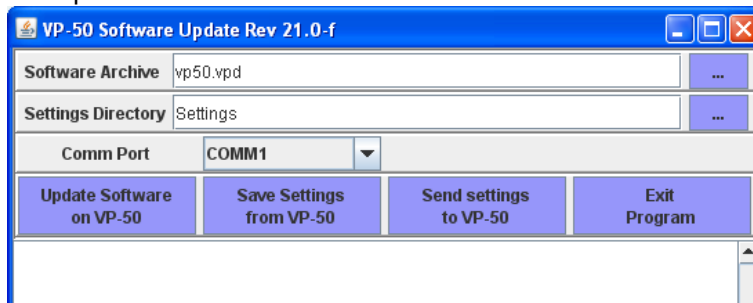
VP-50 Software Update Rev 21.0-f

Software Archive vp50.vpd ...

Settings Directory Settings ...

Comm Port COMM1

Update Software on VP-50

Save Settings from VP-50

Send settings to VP-50

Exit Program